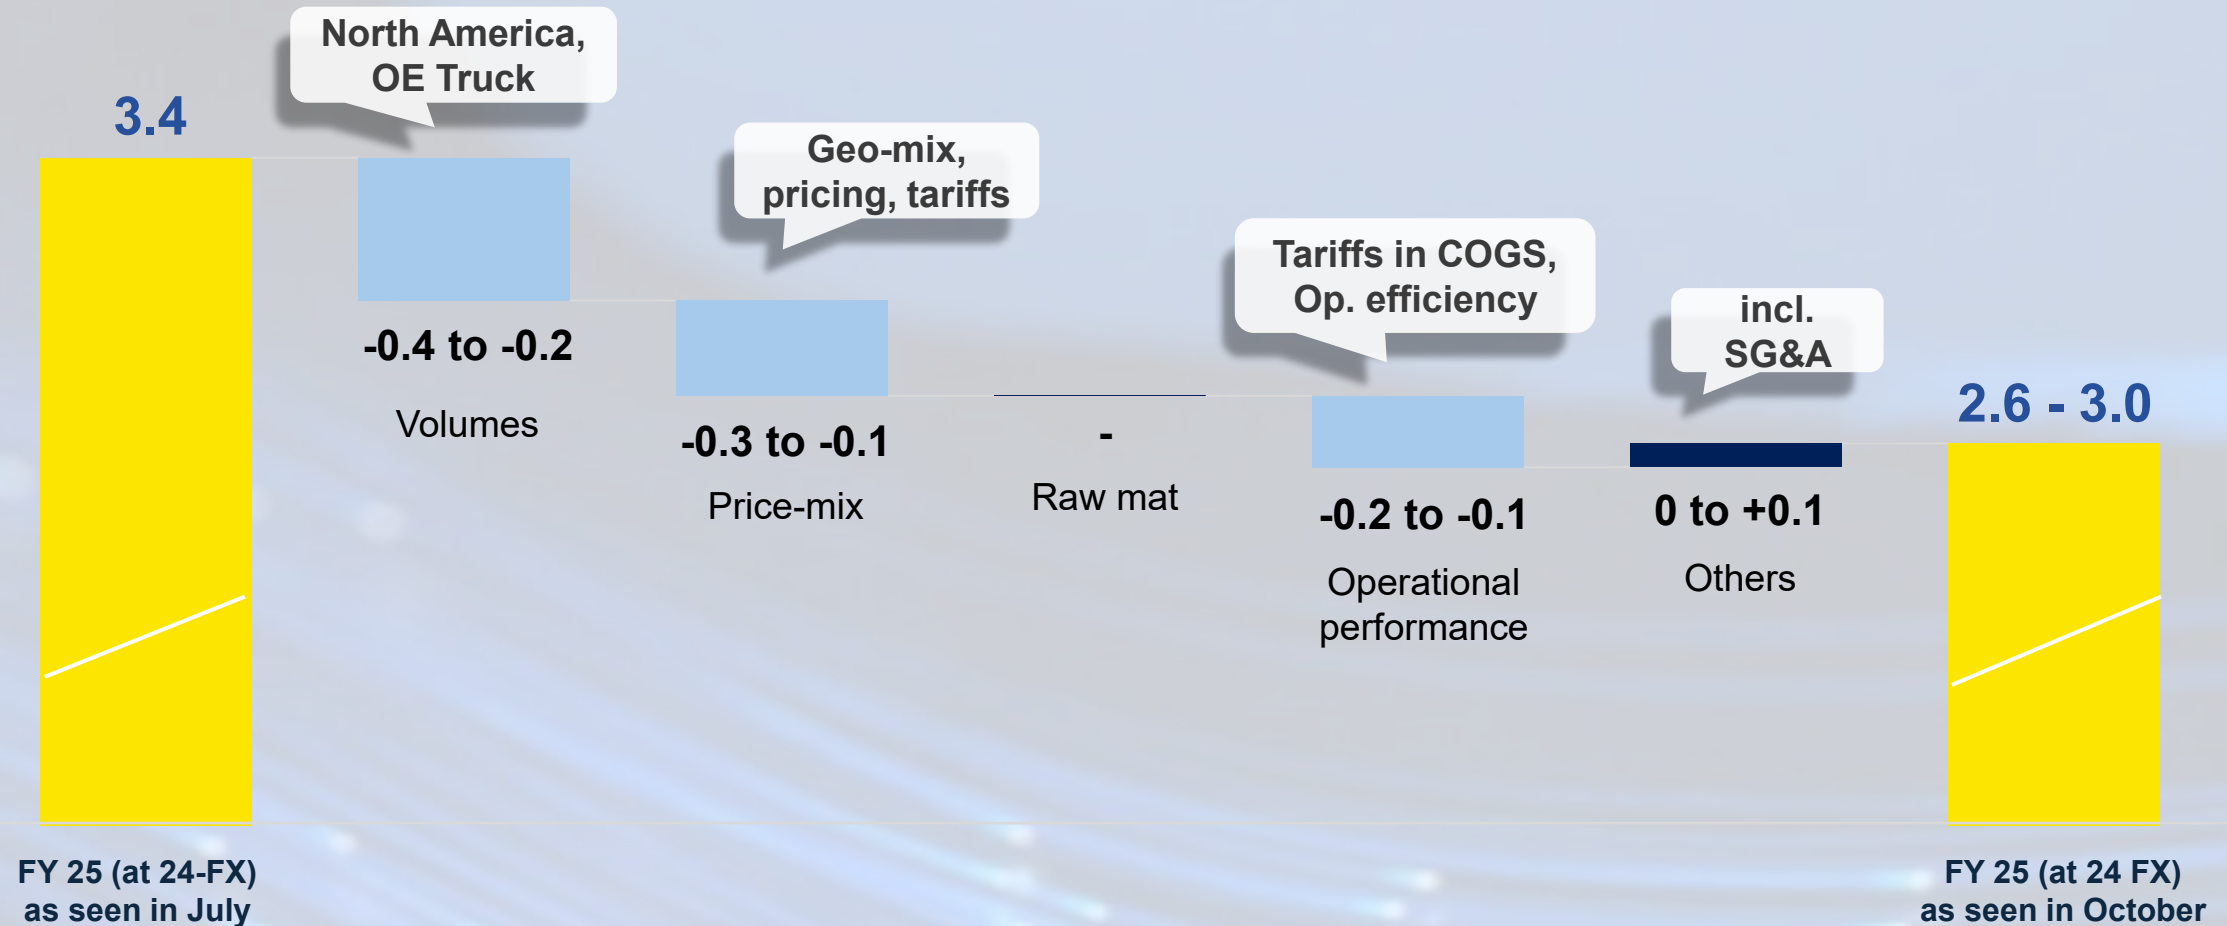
3.4

North America, OE Truck

-0.4 to -0.2

Volumes

Geo-mix, pricing, tariffs

-0.3 to -0.1

Price-mix

-

Raw mat

Tariffs in COGS, Op. efficiency

-0.2 to -0.1

Operational performance

incl. SG&A

0 to +0.1

Others

2.6 - 3.0

FY 25 (at 24-FX) as seen in July

FY 25 (at 24 FX) as seen in October